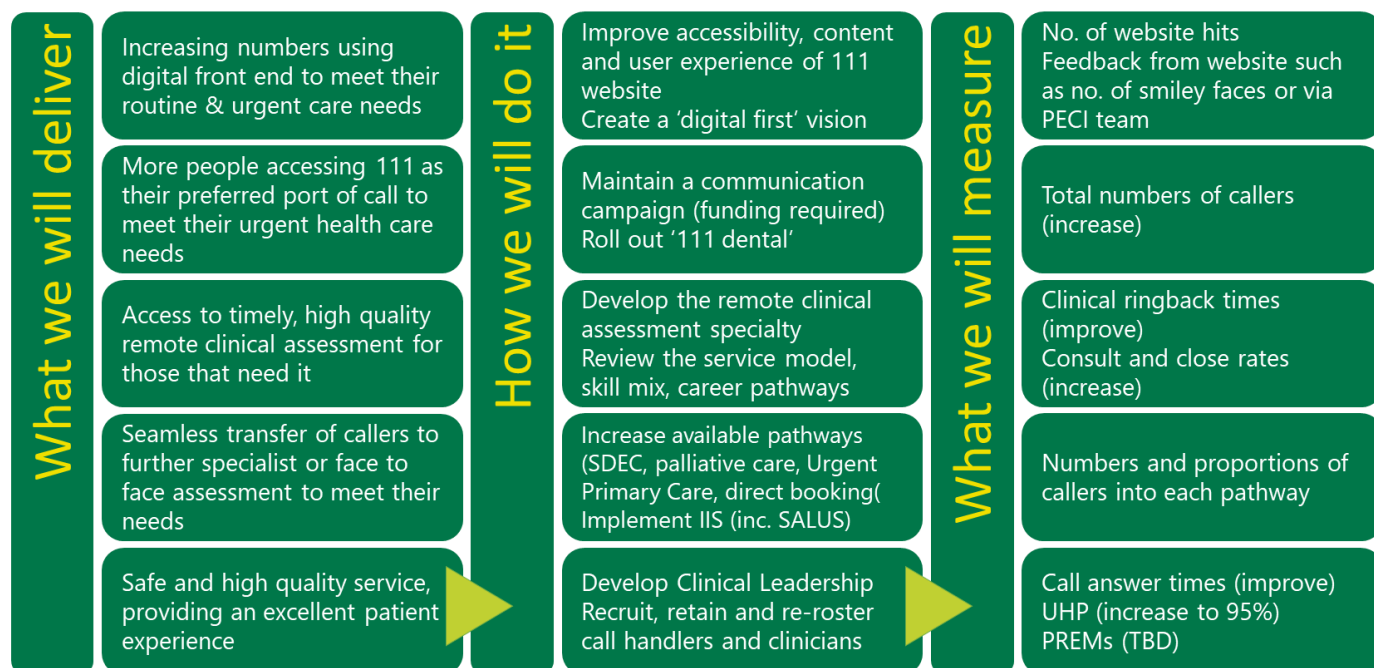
What we will deliver

Increasing numbers using digital front end to meet their routine & urgent care needs

More people accessing 111 as their preferred port of call to meet their urgent health care needs

Access to timely, high quality remote clinical assessment for those that need it

Seamless transfer of callers to further specialist or face to face assessment to meet their needs

Safe and high quality service, providing an excellent patient experience

How we will do it

Improve accessibility, content and user experience of 111 website
Create a 'digital first' vision

Maintain a communication campaign (funding required)
Roll out '111 dental'

Develop the remote clinical assessment specialty
Review the service model, skill mix, career pathways

Increase available pathways (SDEC, palliative care, Urgent Primary Care, direct booking(
Implement IIS (inc. SALUS)

Develop Clinical Leadership
Recruit, retain and re-roster call handlers and clinicians

What we will measure

No. of website hits
Feedback from website such as no. of smiley faces or via PECI team

Total numbers of callers (increase)

Clinical ringback times (improve)
Consult and close rates (increase)

Numbers and proportions of callers into each pathway

Call answer times (improve)
UHP (increase to 95%)
PREMs (TBD)